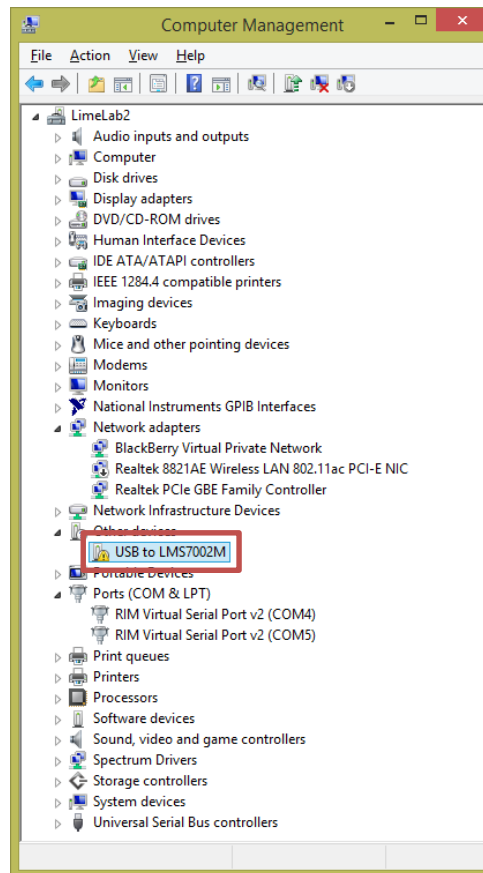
Computer Management

File Action View Help

LimeLab2
Audio inputs and outputs
Computer
Disk drives
Display adapters
DVD/CD-ROM drives
Human Interface Devices
IDE ATA/ATAPI controllers
IEEE 1284.4 compatible printers
Imaging devices
Keyboards
Mice and other pointing devices
Modems
Monitors
National Instruments GPIB Interfaces
Network adapters
BlackBerry Virtual Private Network
Realtek 8821AE Wireless LAN 802.11ac PCI-E NIC
Realtek PCIe GBE Family Controller
Network Infrastructure Devices
Other devices
USB to LMS7002M
Portable Devices
Ports (COM & LPT)
RIM Virtual Serial Port v2 (COM4)
RIM Virtual Serial Port v2 (COM5)
Print queues
Printers
Processors
Software devices
Sound, video and game controllers
Spectrum Drivers
Storage controllers
System devices
Universal Serial Bus controllers